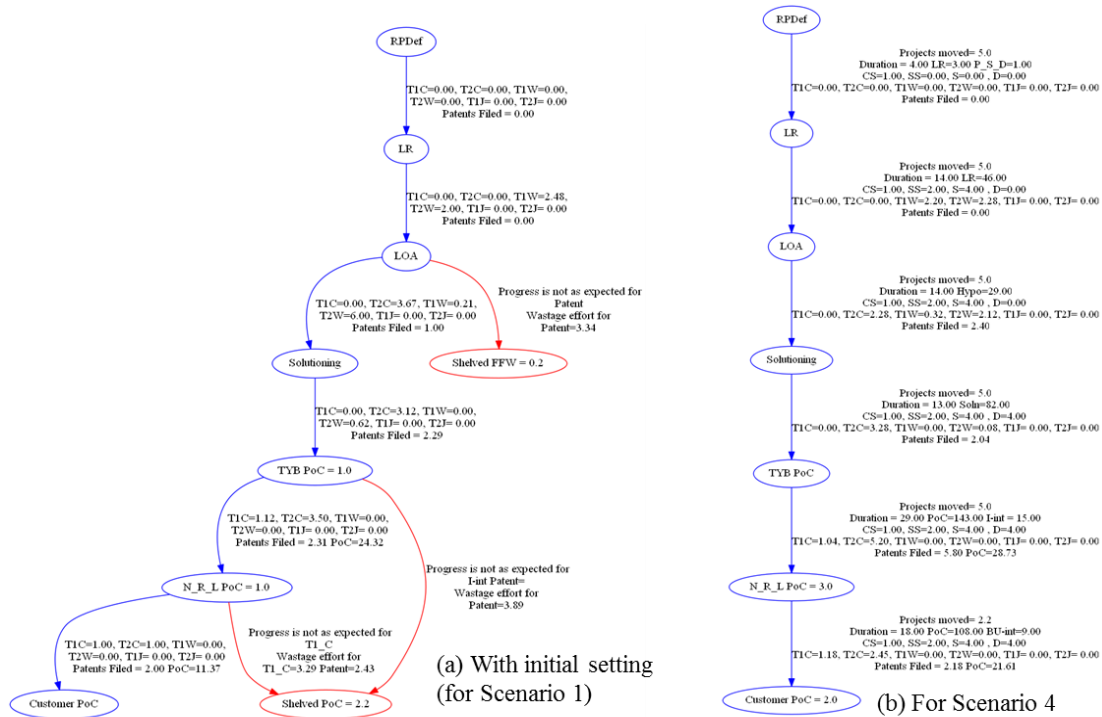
RPDef

T1C=0.00, T2C=0.00, T1W=0.00, T2W=0.00, T1J= 0.00, T2J= 0.00
Patents Filed = 0.00

LR

T1C=0.00, T2C=0.00, T1W=2.48, T2W=2.00, T1J= 0.00, T2J= 0.00
Patents Filed = 0.00

LOA

T1C=0.00, T2C=3.67, T1W=0.21, T2W=6.00, T1J= 0.00, T2J= 0.00
Patents Filed = 1.00

Progress is not as expected for Patent
Wastage effort for Patent=3.34

Solutioning

Shelved FFW = 0.2

T1C=0.00, T2C=3.12, T1W=0.00, T2W=0.62, T1J= 0.00, T2J= 0.00
Patents Filed = 2.29

TYB PoC = 1.0

T1C=1.12, T2C=3.50, T1W=0.00, T2W=0.00, T1J= 0.00, T2J= 0.00
Patents Filed = 2.31 PoC=24.32

Progress is not as expected for I-int Patent=
Wastage effort for Patent=3.89

N_R_L PoC = 1.0

T1C=1.00, T2C=1.00, T1W=0.00, T2W=0.00, T1J= 0.00, T2J= 0.00
Patents Filed = 2.00 PoC=11.37

Progress is not as expected for T1_C
Wastage effort for T1_C=3.29 Patent=2.43

Customer PoC

Shelved PoC = 2.2

(a) With initial setting (for Scenario 1)

RPDef

Projects moved= 5.0
Duration = 4.00 LR=3.00 P_S_D=1.00
CS=1.00, SS=0.00, S=0.00 , D=0.00
T1C=0.00, T2C=0.00, T1W=0.00, T2W=0.00, T1J= 0.00, T2J= 0.00
Patents Filed = 0.00

LR

Projects moved= 5.0
Duration = 14.00 LR=46.00
CS=1.00, SS=2.00, S=4.00 , D=0.00
T1C=0.00, T2C=0.00, T1W=2.20, T2W=2.28, T1J= 0.00, T2J= 0.00
Patents Filed = 0.00

LOA

Projects moved= 5.0
Duration = 14.00 Hypo=29.00
CS=1.00, SS=2.00, S=4.00 , D=0.00
T1C=0.00, T2C=2.28, T1W=0.32, T2W=2.12, T1J= 0.00, T2J= 0.00
Patents Filed = 2.40

Solutioning

Projects moved= 5.0
Duration = 13.00 Soln=82.00
CS=1.00, SS=2.00, S=4.00 , D=4.00
T1C=0.00, T2C=3.28, T1W=0.00, T2W=0.08, T1J= 0.00, T2J= 0.00
Patents Filed = 2.04

TYB PoC

Projects moved= 5.0
Duration = 29.00 PoC=143.00 I-int = 15.00
CS=1.00, SS=2.00, S=4.00 , D=4.00
T1C=1.04, T2C=5.20, T1W=0.00, T2W=0.00, T1J= 0.00, T2J= 0.00
Patents Filed = 5.80 PoC=28.73

N_R_L PoC = 3.0

Projects moved= 2.2
Duration = 18.00 PoC=108.00 BU-int=9.00
CS=1.00, SS=2.00, S=4.00 , D=4.00
T1C=1.18, T2C=2.45, T1W=0.00, T2W=0.00, T1J= 0.00, T2J= 0.00
Patents Filed = 2.18 PoC=21.61

Customer PoC = 2.0

(b) For Scenario 4